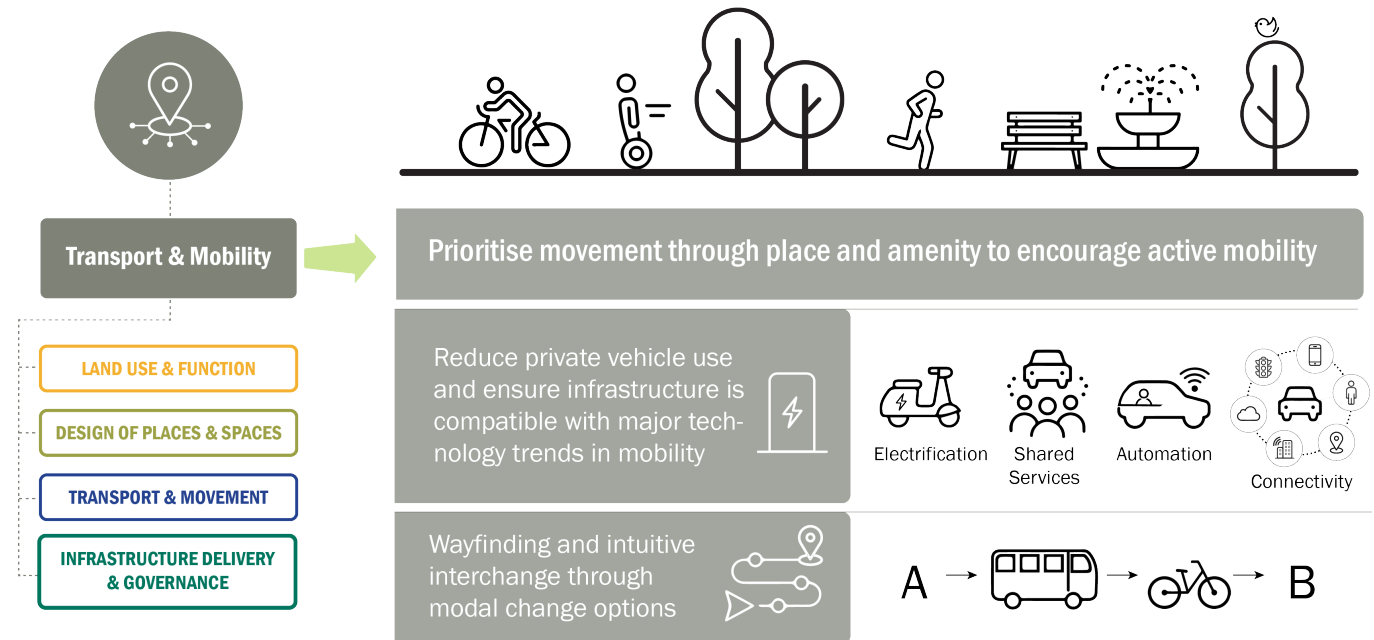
Transport & Mobility

LAND USE & FUNCTION

DESIGN OF PLACES & SPACES

TRANSPORT & MOVEMENT

INFRASTRUCTURE DELIVERY & GOVERNANCE

Prioritise movement through place and amenity to encourage active mobility

Reduce private vehicle use and ensure infrastructure is compatible with major technology trends in mobility

Electrification

Shared Services

Automation

Connectivity

Wayfinding and intuitive interchange through modal change options

A → → → B